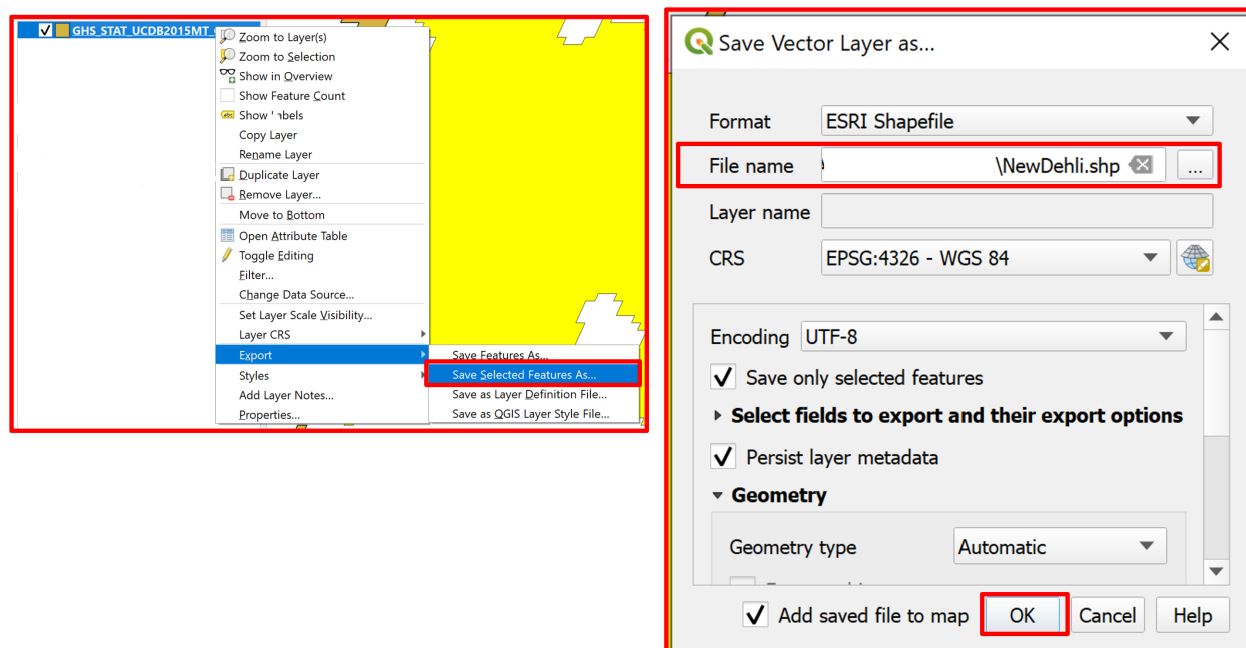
GHS_STAT_UCDB2015MT_

Zoom to Layer(s)
Zoom to Selection
Show in Overview
Show Feature Count
Show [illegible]abels
Copy Layer
Rename Layer
Duplicate Layer
Remove Layer...
Move to Bottom
Open Attribute Table
Toggle Editing
Filter...
Change Data Source...
Set Layer Scale Visibility...
Layer CRS
Export
Styles
Add Layer Notes...
Properties...

Save Features As...
Save Selected Features As...
Save as Layer Definition File...
Save as QGIS Layer Style File...

Save Vector Layer as...

Format ESRI Shapefile
File name \NewDehli.shp ...
Layer name
CRS EPSG:4326 - WGS 84

Encoding UTF-8
Save only selected features
Select fields to export and their export options
Persist layer metadata
Geometry
Geometry type Automatic

Add saved file to map OK Cancel Help